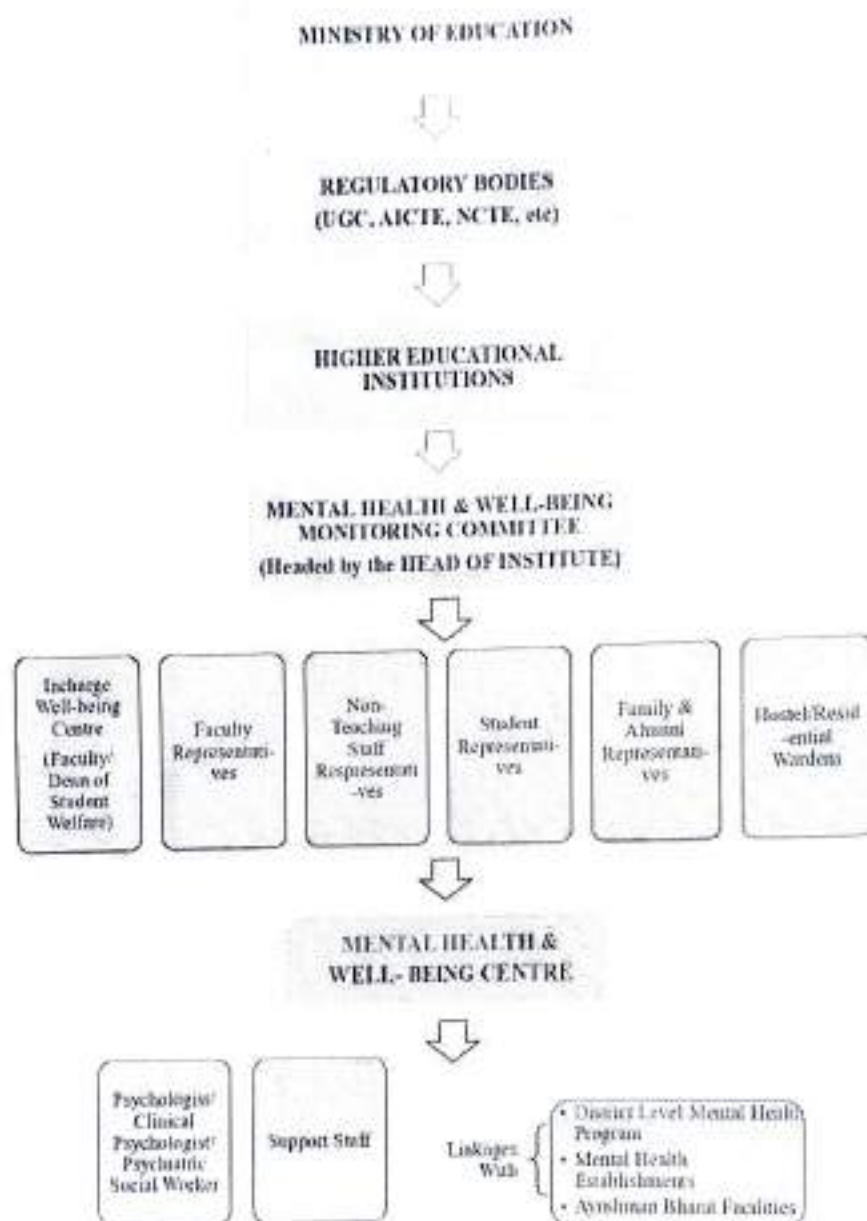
MINISTRY OF EDUCATION

REGULATORY BODIES (UGC, AICTE, NCTE, etc)

HIGHER EDUCATIONAL INSTITUTIONS

MENTAL HEALTH & WELL-BEING MONITORING COMMITTEE (Headed by the HEAD OF INSTITUTE)

Incharge Well-being Centre (Faculty/ Dean of Student Welfare)

Faculty Representatives

Non-Teaching Staff Respresentatives

Student Representatives

Family & Alumni Representatives

Hostel/Residential Wardens

MENTAL HEALTH & WELL- BEING CENTRE

Psychologist/ Clinical Psychologist/ Psychiatric Social Worker

Support Staff

Linkages With

• District Level Mental Health Program
• Mental Health Establishments
• Ayushman Bharat Facilities